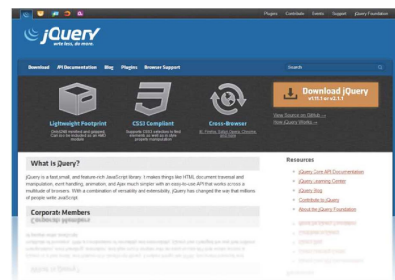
Plugins Contribute Events Support jQuery Foundation

jQuery
write less, do more.

Download API Documentation Blog Plugins Browser Support

Search

Lightweight Footprint

CSS3 Compliant

Cross-Browser

Download jQuery
v1.11.1 or v2.1.1

View Source on GitHub →
How jQuery Works →

What is jQuery?

jQuery is a fast, small, and feature-rich JavaScript library. It makes things like HTML document traversal and manipulation, event handling, animation, and Ajax much simpler with an easy-to-use API that works across a multitude of browsers. With a combination of versatility and extensibility, jQuery has changed the way that millions of people write JavaScript.

Corporate Members

Resources

jQuery Core API Documentation
jQuery Learning Center
jQuery Blog
Contribute to jQuery
About the jQuery Foundation
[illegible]